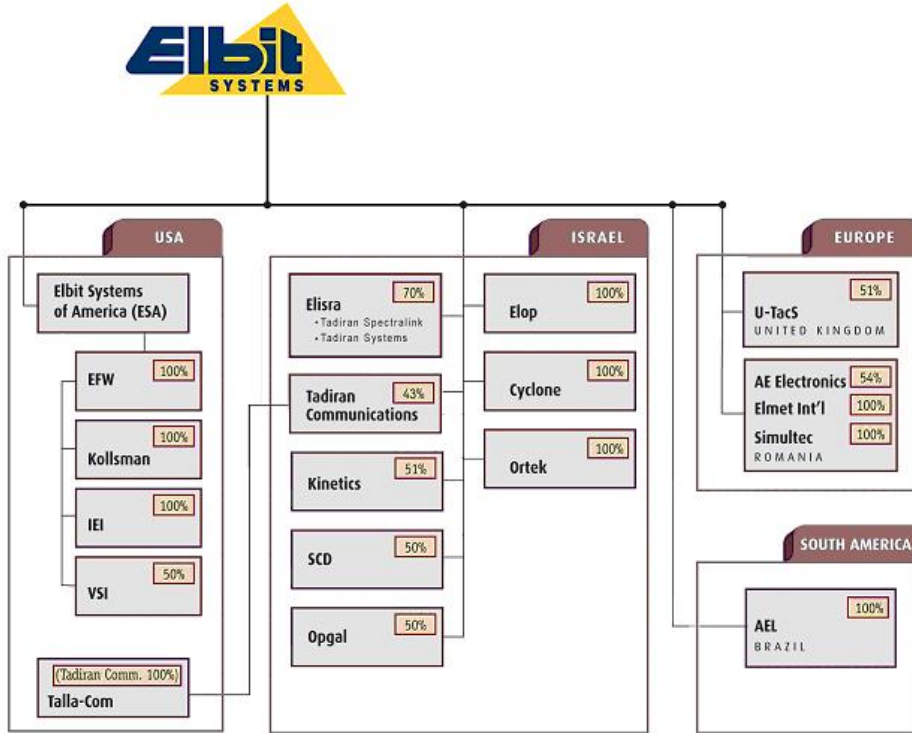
Elbit SYSTEMS

USA

Elbit Systems of America (ESA)

EFW 100%

Kollsman 100%

IEI 100%

VSI 50%

(Tadiran Comm. 100%)
Talla-Com

ISRAEL

Elisra 70%
• Tadiran Spectralink
• Tadiran Systems

Tadiran Communications 43%

Kinetics 51%

SCD 50%

Opgal 50%

Elop 100%

Cyclone 100%

Ortek 100%

EUROPE

U-TacS 51%
UNITED KINGDOM

AE Electronics 54%
Elmet Int'l 100%
Simultec 100%
ROMANIA

SOUTH AMERICA

AEL 100%
BRAZIL